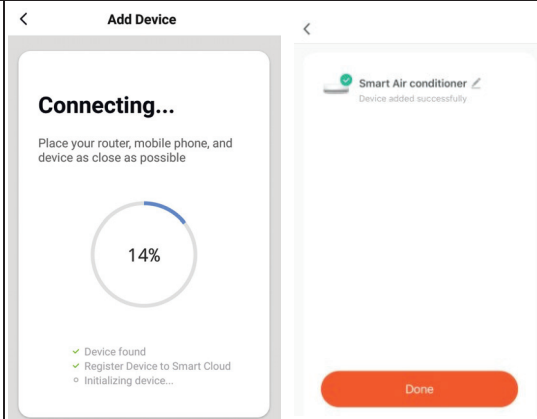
Add Device

Connecting...

Place your router, mobile phone, and device as close as possible

14%

✓ Device found
✓ Register Device to Smart Cloud
○ Initializing device...

Smart Air conditioner

Device added successfully

Done